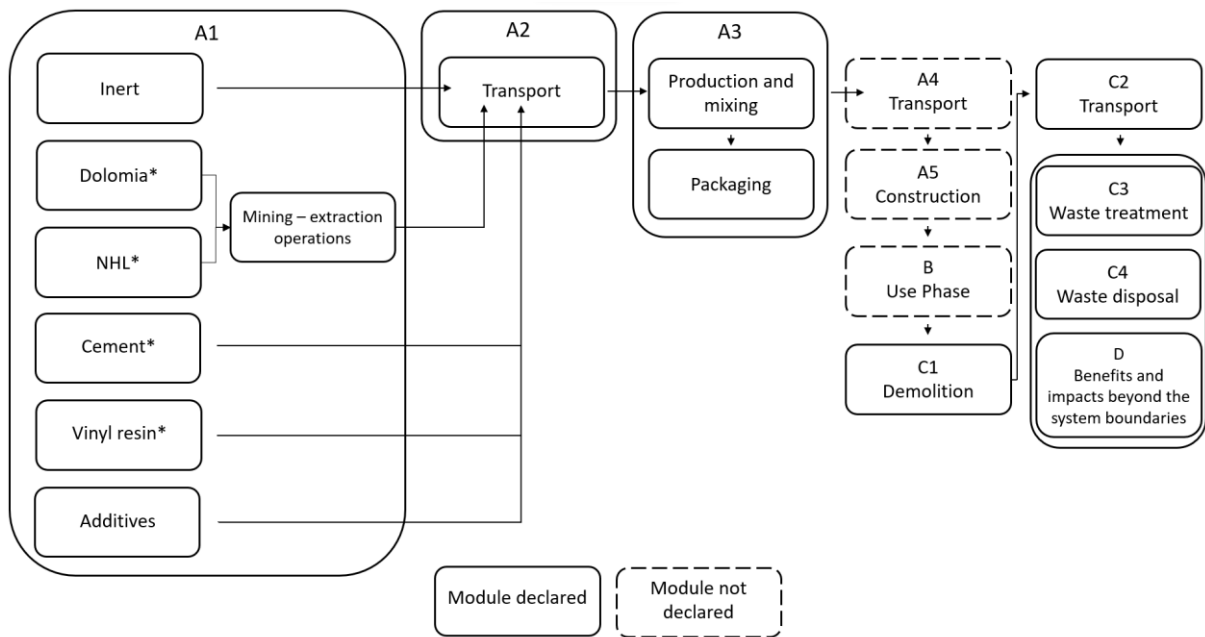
A1

Inert

Dolomia*

NHL*

Mining – extraction operations

Cement*

Vinyl resin*

Additives

A2

Transport

A3

Production and mixing

Packaging

A4
Transport

A5
Construction

B
Use Phase

C1
Demolition

C2
Transport

C3
Waste treatment

C4
Waste disposal

D
Benefits and impacts beyond the system boundaries

Module declared

Module not declared